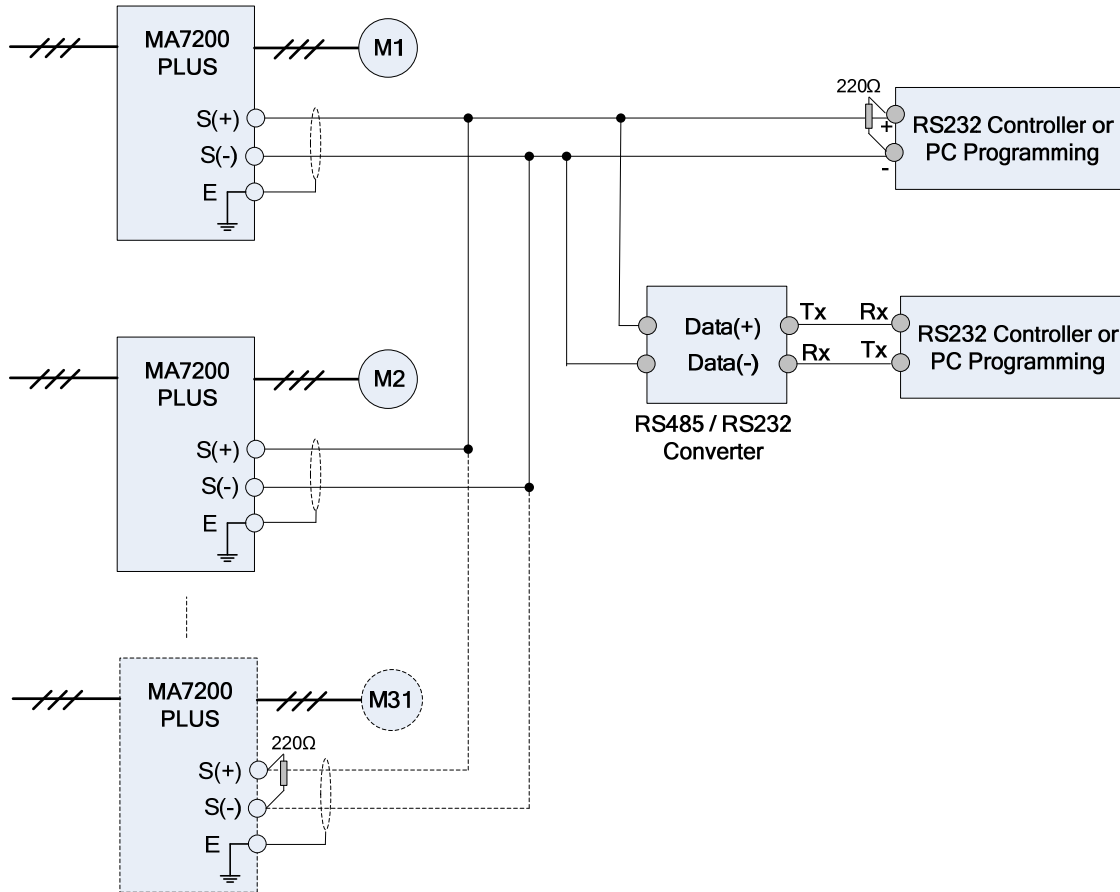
MA7200 PLUS

M1

S(+)

S(-)

E

220Ω

+

-

RS232 Controller or PC Programming

Data(+)

Data(-)

Tx

Rx

Rx

Tx

RS232 Controller or PC Programming

RS485 / RS232 Converter

MA7200 PLUS

M2

S(+)

S(-)

E

MA7200 PLUS

M31

220Ω

S(+)

S(-)

E